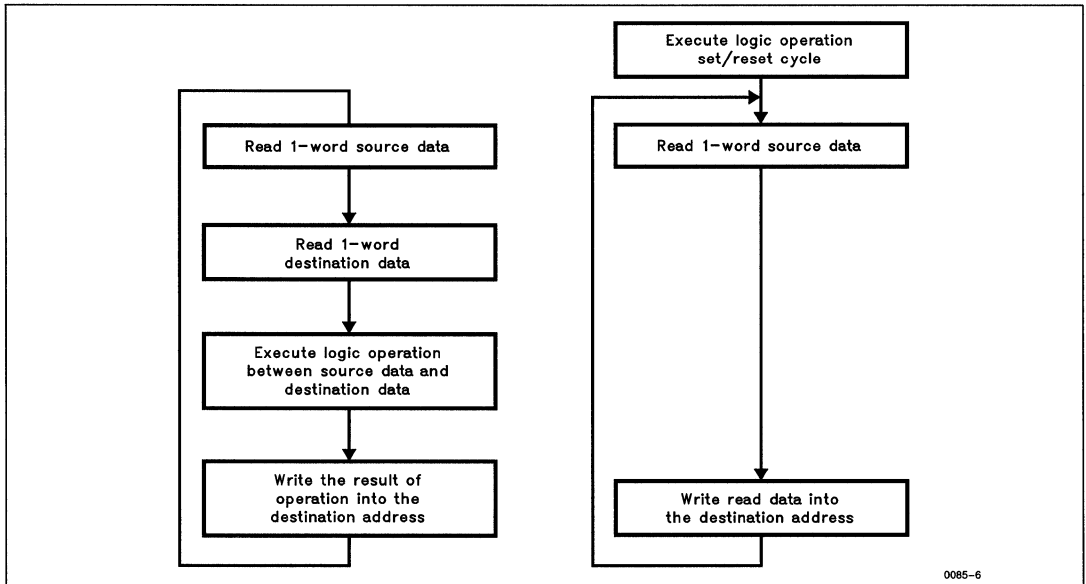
Read 1-word source data

Read 1-word destination data

Execute logic operation between source data and destination data

Write the result of operation into the destination address

Execute logic operation set/reset cycle

Read 1-word source data

Write read data into the destination address

0085-6